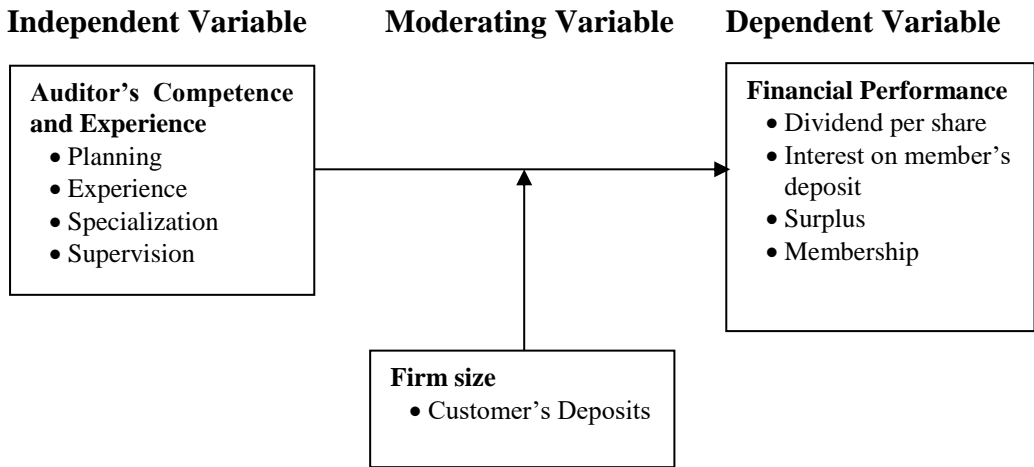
Independent Variable

Moderating Variable

Dependent Variable

Auditor's Competence and Experience
- Planning
- Experience
- Specialization
- Supervision

Financial Performance
- Dividend per share
- Interest on member's deposit
- Surplus
- Membership

Firm size
- Customer's Deposits